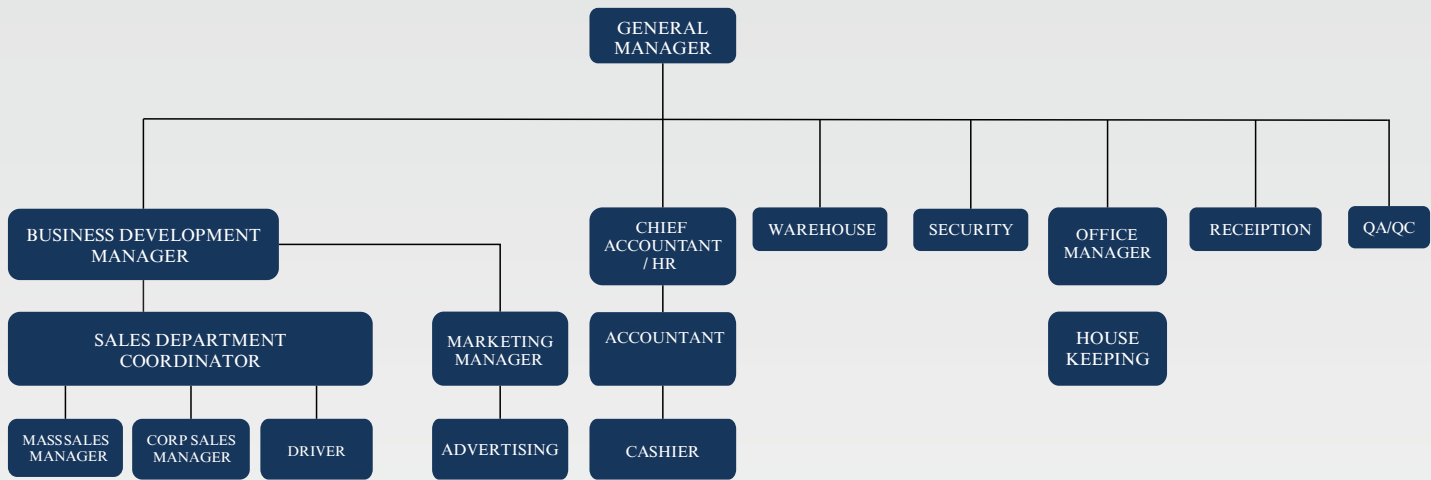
GENERAL MANAGER

BUSINESS DEVELOPMENT MANAGER

SALES DEPARTMENT COORDINATOR

MASSSALES MANAGER

CORP SALES MANAGER

DRIVER

MARKETING MANAGER

ADVERTISING

CHIEF ACCOUNTANT / HR

ACCOUNTANT

CASHIER

WAREHOUSE

SECURITY

OFFICE MANAGER

HOUSE KEEPING

RECEIPTION

QA/QC